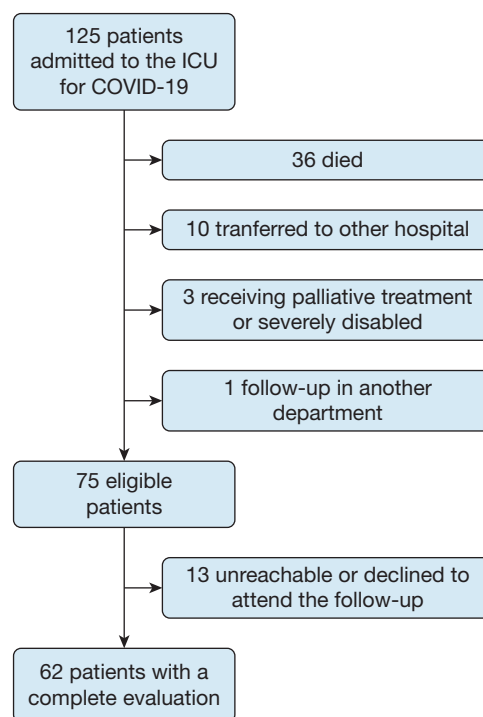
125 patients admitted to the ICU for COVID-19

36 died

10 tranferred to other hospital

3 receiving palliative treatment or severely disabled

1 follow-up in another department

75 eligible patients

13 unreachable or declined to attend the follow-up

62 patients with a complete evaluation